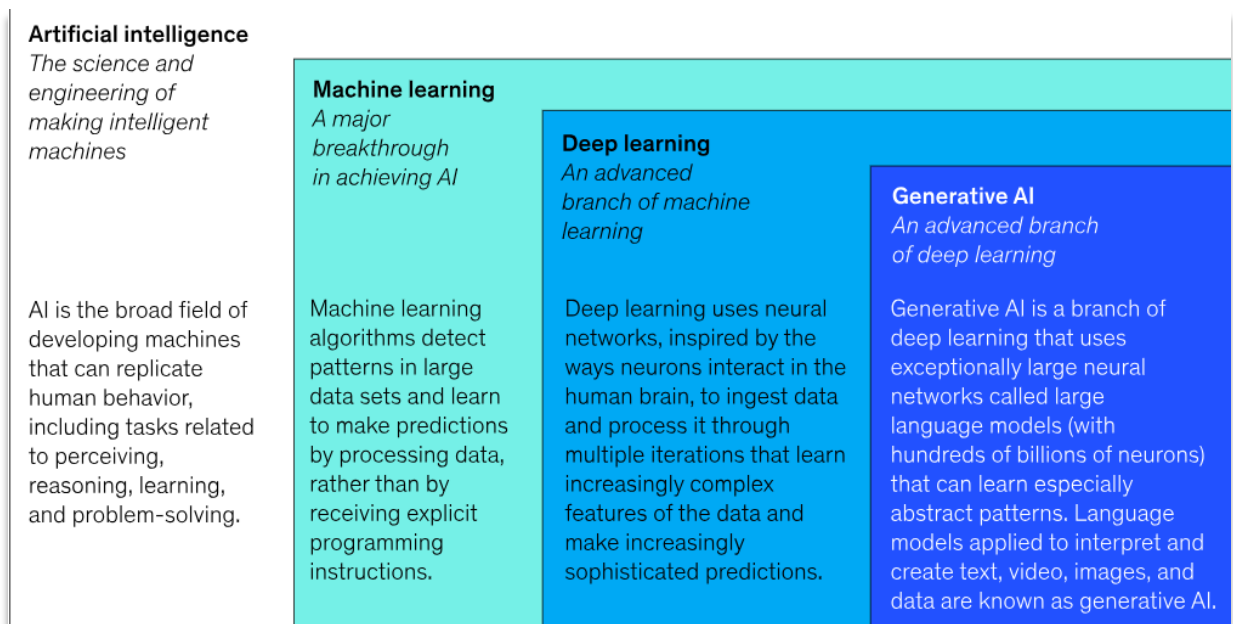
Artificial intelligence
The science and engineering of making intelligent machines

Machine learning
A major breakthrough in achieving AI

Deep learning
An advanced branch of machine learning

Generative AI
An advanced branch of deep learning

AI is the broad field of developing machines that can replicate human behavior, including tasks related to perceiving, reasoning, learning, and problem-solving.

Machine learning algorithms detect patterns in large data sets and learn to make predictions by processing data, rather than by receiving explicit programming instructions.

Deep learning uses neural networks, inspired by the ways neurons interact in the human brain, to ingest data and process it through multiple iterations that learn increasingly complex features of the data and make increasingly sophisticated predictions.

Generative AI is a branch of deep learning that uses exceptionally large neural networks called large language models (with hundreds of billions of neurons) that can learn especially abstract patterns. Language models applied to interpret and create text, video, images, and data are known as generative AI.